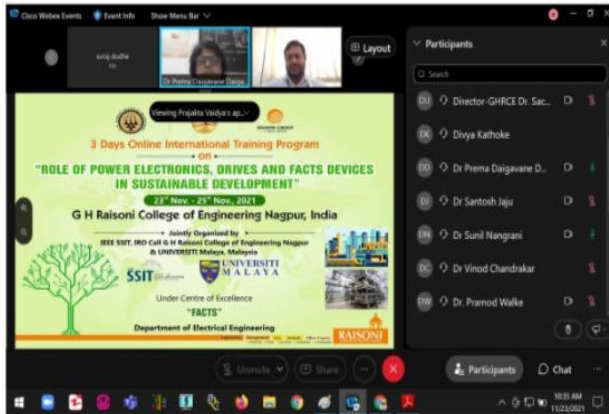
Cisco Webex Events  Event Info  Show Menu Bar

suraj dudhe

Dr Prema Daigavane Daiga

Layout

Participants

Search

Viewing Prajakta Vaidya's ap...

3 Days Online International Training Program
on
"ROLE OF POWER ELECTRONICS, DRIVES AND FACTS DEVICES IN SUSTAINABLE DEVELOPMENT"
23rd Nov. - 25th Nov., 2021
G H Raisoni College of Engineering Nagpur, India

Jointly Organized by
IEEE SSIT, IRO Cell G H Raisoni College of Engineering Nagpur & UNIVERSITI Malaya, Malaysia

SSIT

UNIVERSITI MALAYA

Under Centre of Excellence
"FACTS"
Department of Electrical Engineering

RAISONI

DU Director-GHRCE Dr. Sac...
DK Divya Kathoke
DD Dr Prema Daigavane D...
DJ Dr Santosh Jaju
DN Dr Sunil Nangrani
DC Dr Vinod Chandrakar
DW Dr. Pramod Walke

Unmute  Share

Participants  Chat

10:35 AM
11/23/2021